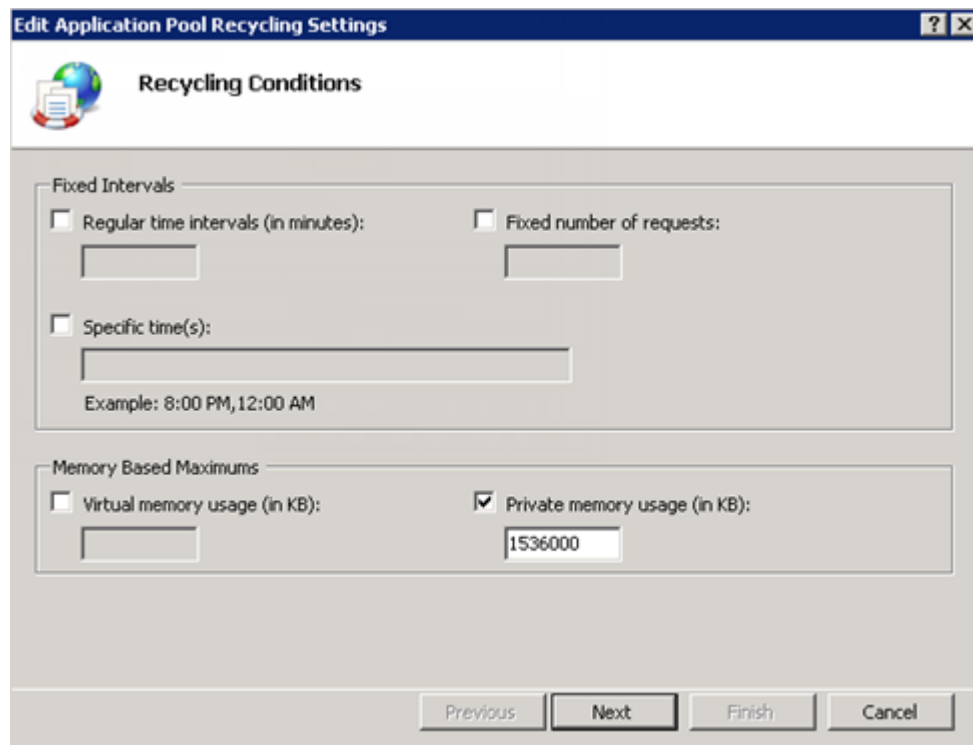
Edit Application Pool Recycling Settings

? X

Recycling Conditions

Fixed Intervals

Regular time intervals (in minutes):

Fixed number of requests:

Specific time(s):

Example: 8:00 PM,12:00 AM

Memory Based Maximums

Virtual memory usage (in KB):

Private memory usage (in KB):

1536000

Previous

Next

Finish

Cancel